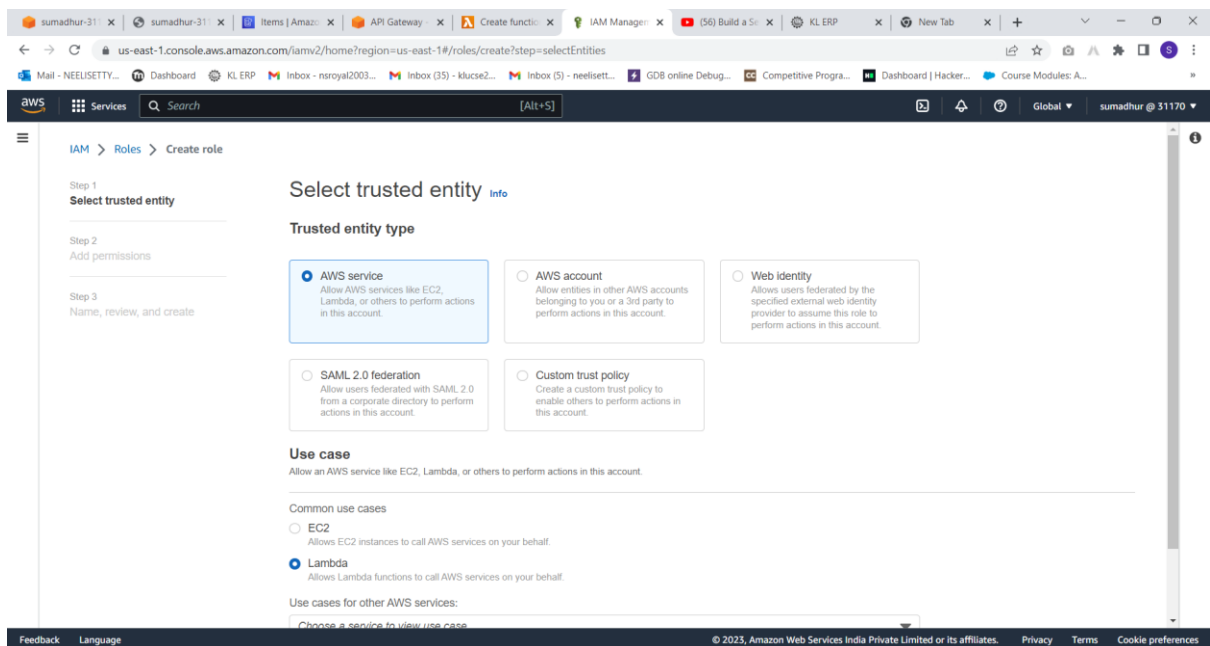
sumadhur-31 × | sumadhur-31 × | Items | Amaz × | API Gateway × | Create functio × | IAM Manager × | (56) Build a S × | KL ERP × | New Tab × | +

us-east-1.console.aws.amazon.com/iamv2/home?region=us-east-1#/roles/create?step=selectEntities

Mail - NEELISETTY... Dashboard KL ERP Inbox - nsroyal2003... Inbox (35) - klucse2... Inbox (5) - neelisett... GDB online Debug... Competitive Progra... Dashboard | Hacker... Course Modules: A... »

aws Services Search [Alt+S] Global ▾ sumadhur @ 31170 ▾

IAM > Roles > Create role

Step 1
Select trusted entity

Step 2
Add permissions

Step 3
Name, review, and create

Select trusted entity Info

Trusted entity type

AWS service
Allow AWS services like EC2, Lambda, or others to perform actions in this account.

AWS account
Allow entities in other AWS accounts belonging to you or a 3rd party to perform actions in this account.

Web identity
Allows users federated by the specified external web identity provider to assume this role to perform actions in this account.

SAML 2.0 federation
Allow users federated with SAML 2.0 from a corporate directory to perform actions in this account.

Custom trust policy
Create a custom trust policy to enable others to perform actions in this account.

Use case
Allow an AWS service like EC2, Lambda, or others to perform actions in this account.

Common use cases

EC2
Allows EC2 instances to call AWS services on your behalf.

Lambda
Allows Lambda functions to call AWS services on your behalf.

Use cases for other AWS services:

Choose a service to view use case

Feedback Language © 2023, Amazon Web Services India Private Limited or its affiliates. Privacy Terms Cookie preferences